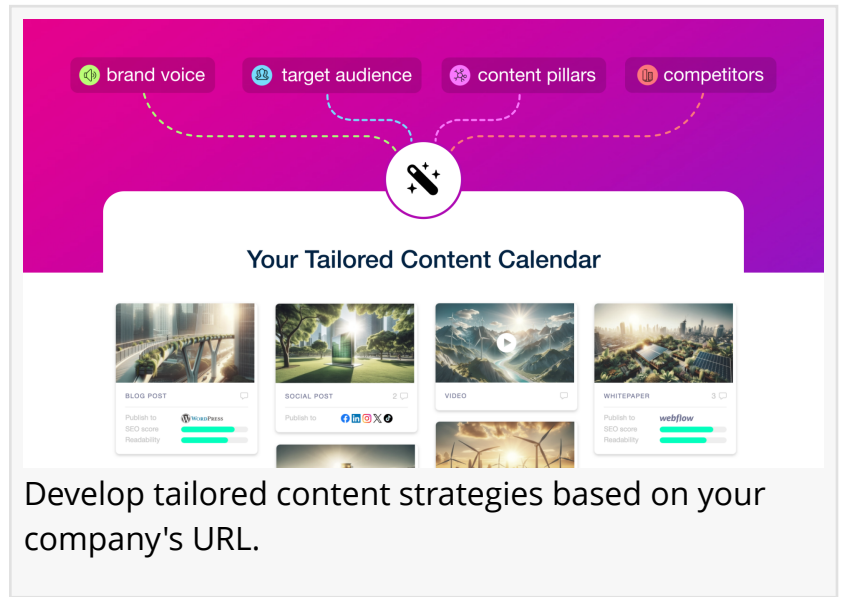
brand voice target audience content pillars competitors

Your Tailored Content Calendar

BLOG POST
Publish to WordPress
SEO score
Readability

SOCIAL POST 2
Publish to

VIDEO

WHITEPAPER 3
Publish to webflow
SEO score
Readability

Develop tailored content strategies based on your company's URL.